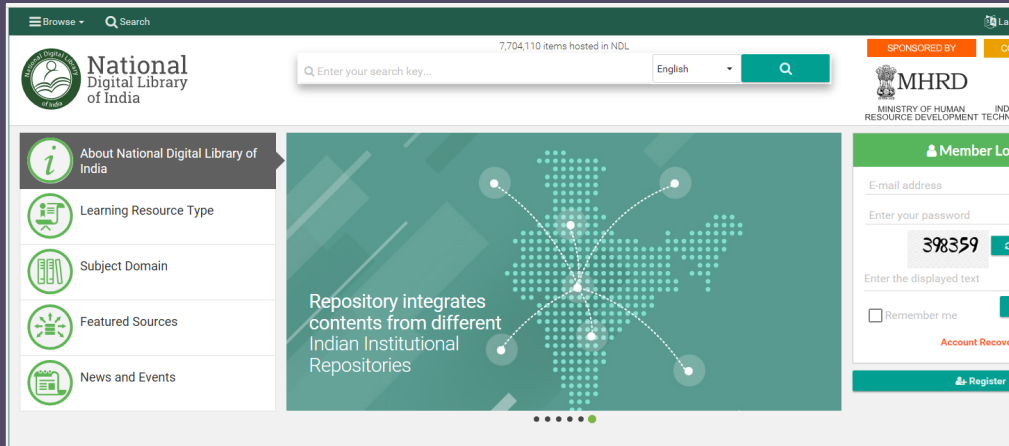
Browse Search

La

National Digital Library of India

National Digital Library of India

7,704,110 items hosted in NDL

Enter your search key...

English

SPONSORED BY

C

MHRD

MINISTRY OF HUMAN RESOURCE DEVELOPMENT

IND TECHN

About National Digital Library of India

Learning Resource Type

Subject Domain

Featured Sources

News and Events

Repository integrates contents from different Indian Institutional Repositories

Member Lo

E-mail address

Enter your password

398359

Enter the displayed text

Remember me

Account Recove

Register